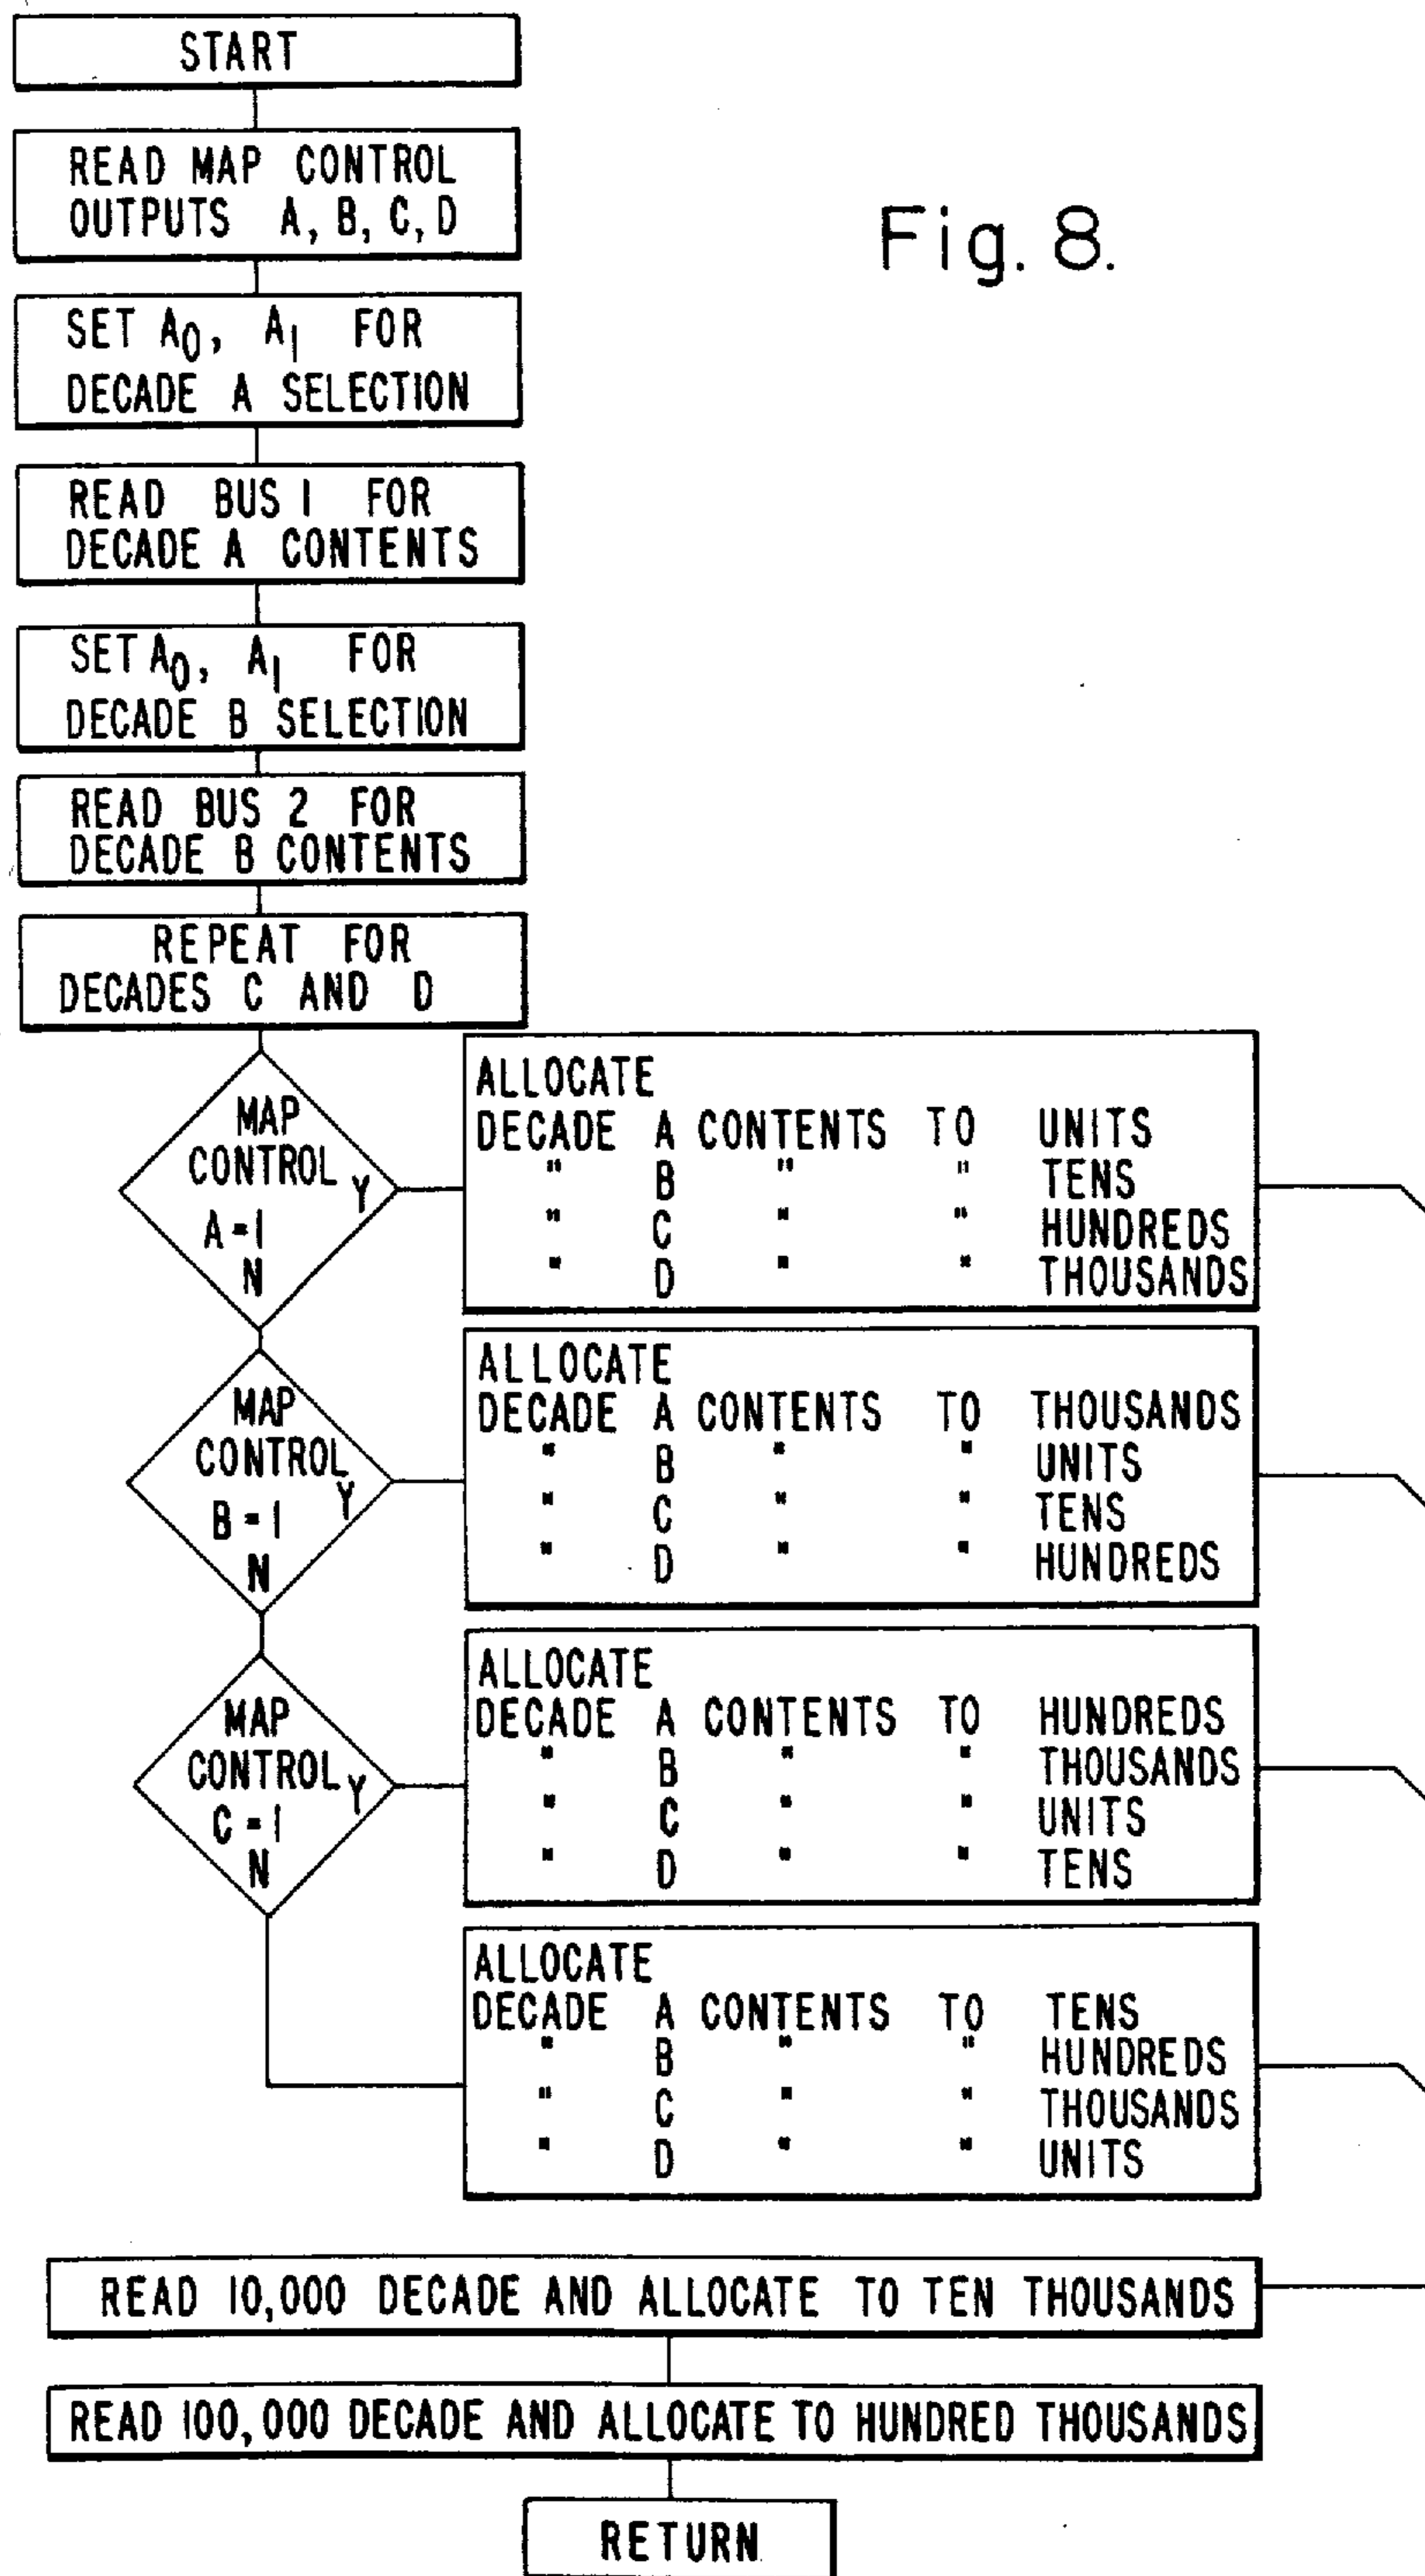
START

READ MAP CONTROL OUTPUTS A, B, C, D

Fig. 8.

SET $A_0$, $A_1$ FOR DECADE A SELECTION

READ BUS 1 FOR DECADE A CONTENTS

SET $A_0$, $A_1$ FOR DECADE B SELECTION

READ BUS 2 FOR DECADE B CONTENTS

REPEAT FOR DECADES C AND D

MAP CONTROL A=1 Y N

ALLOCATE
DECADE A CONTENTS TO UNITS
" B " " TENS
" C " " HUNDREDS
" D " " THOUSANDS

MAP CONTROL B=1 Y N

ALLOCATE
DECADE A CONTENTS TO THOUSANDS
" B " " UNITS
" C " " TENS
" D " " HUNDREDS

MAP CONTROL C=1 Y N

ALLOCATE
DECADE A CONTENTS TO HUNDREDS
" B " " THOUSANDS
" C " " UNITS
" D " " TENS

ALLOCATE
DECADE A CONTENTS TO TENS
" B " " HUNDREDS
" C " " THOUSANDS
" D " " UNITS

READ 10,000 DECADE AND ALLOCATE TO TEN THOUSANDS

READ 100,000 DECADE AND ALLOCATE TO HUNDRED THOUSANDS

RETURN